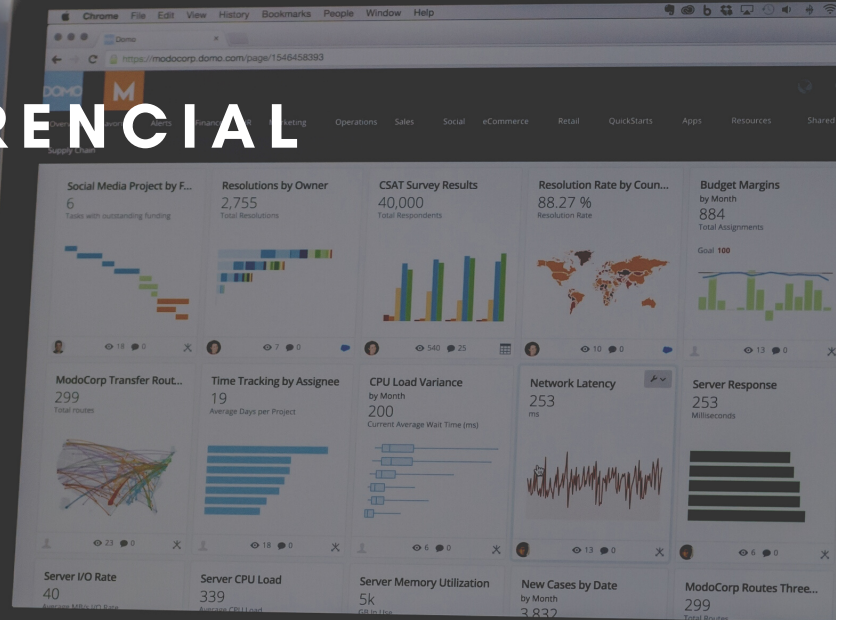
RENCIAL

Chrome File Edit View History Bookmarks People Window Help

Domo

https://modocorp.domo.com/page/1546458393

DOMO M

Overview Alerts Finance Marketing Operations Sales Social eCommerce Retail QuickStarts Apps Resources Shared

Supply Chain

Social Media Project by F...
6
Tasks with outstanding funding

Resolutions by Owner
2,755
Total Resolutions

CSAT Survey Results
40,000
Total Respondents

Resolution Rate by Coun...
88.27 %
Resolution Rate

Budget Margins
by Month
884
Total Assignments
Goal 100

18 0

7 0

540 25

10 0

13 0

ModoCorp Transfer Rout...
299
Total routes

Time Tracking by Assignee
19
Average Days per Project

CPU Load Variance
by Month
200
Current Average Wait Time (ms)

Network Latency
253
ms

Server Response
253
Milliseconds

23 0

18 0

6 0

13 0

6 0

Server I/O Rate
40
Average MB/s I/O Rate

Server CPU Load
339
Average CPU Load

Server Memory Utilization
5k
GB in Use

New Cases by Date
by Month
3,832

ModoCorp Routes Three...
299
Total Routes